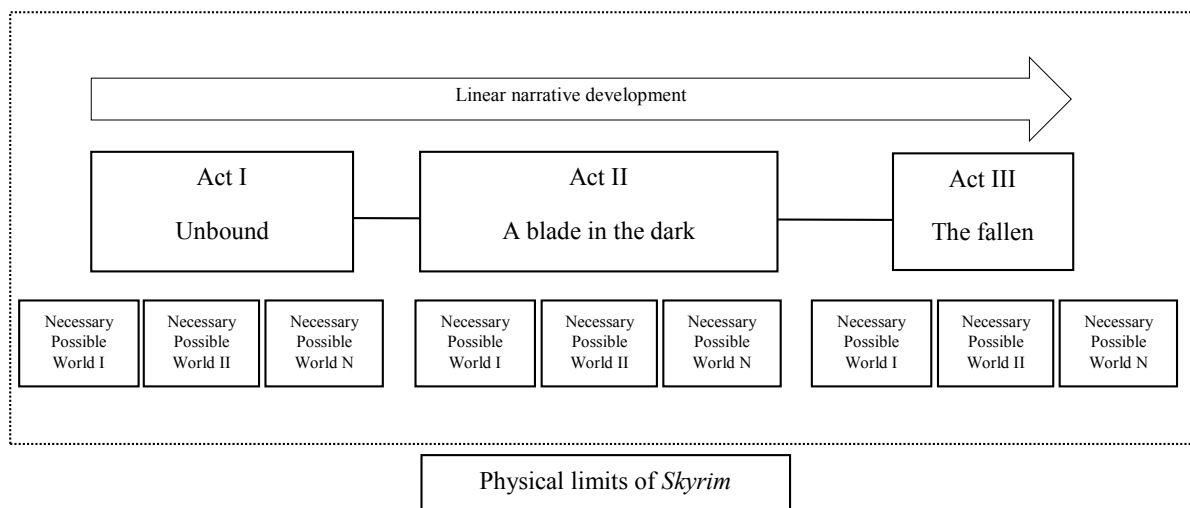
Linear narrative development

Act I
Unbound

Act II
A blade in the dark

Act III
The fallen

Necessary Possible World I

Necessary Possible World II

Necessary Possible World N

Necessary Possible World I

Necessary Possible World II

Necessary Possible World N

Necessary Possible World I

Necessary Possible World II

Necessary Possible World N

Physical limits of *Skyrim*